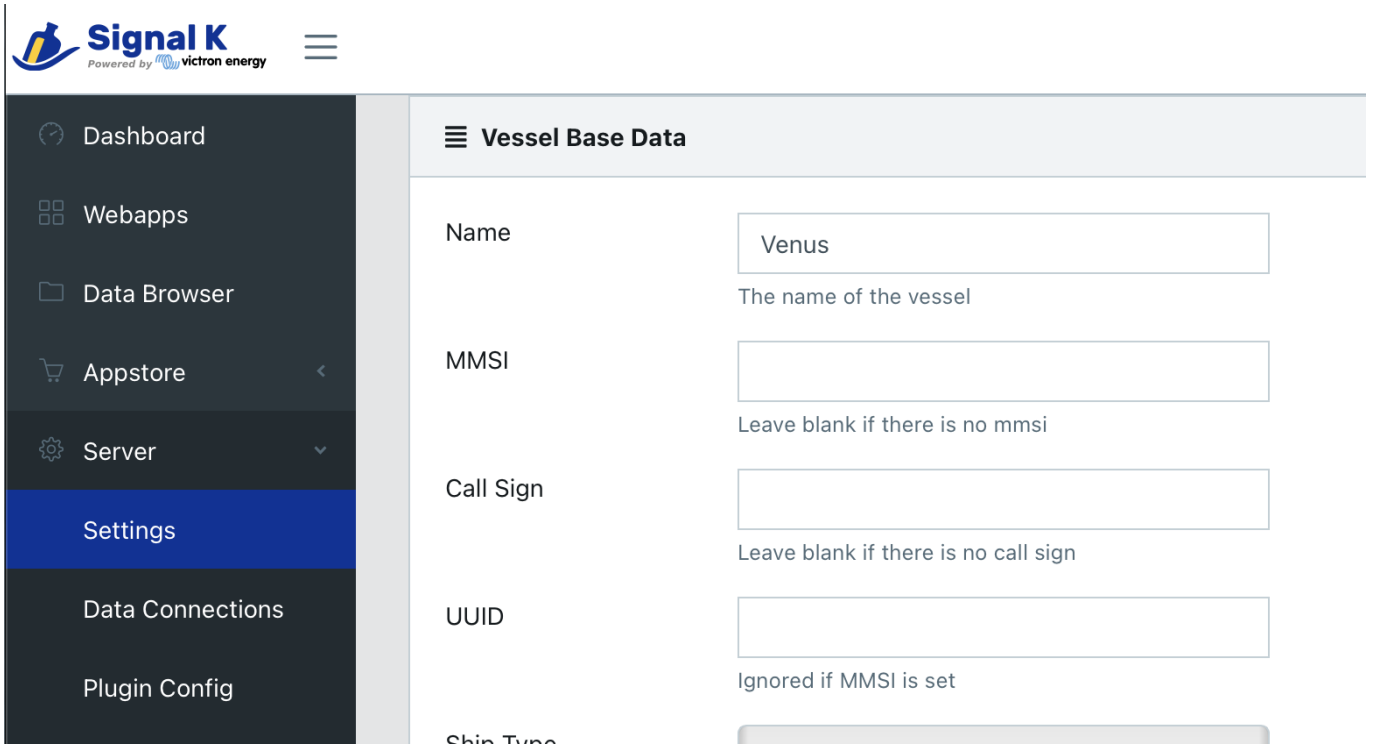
Signal K
Powered by victron energy

Dashboard
Webapps
Data Browser
Appstore
Server
Settings
Data Connections
Plugin Config

Vessel Base Data

Name
Venus
The name of the vessel

MMSI
Leave blank if there is no mmsi

Call Sign
Leave blank if there is no call sign

UUID
Ignored if MMSI is set

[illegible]